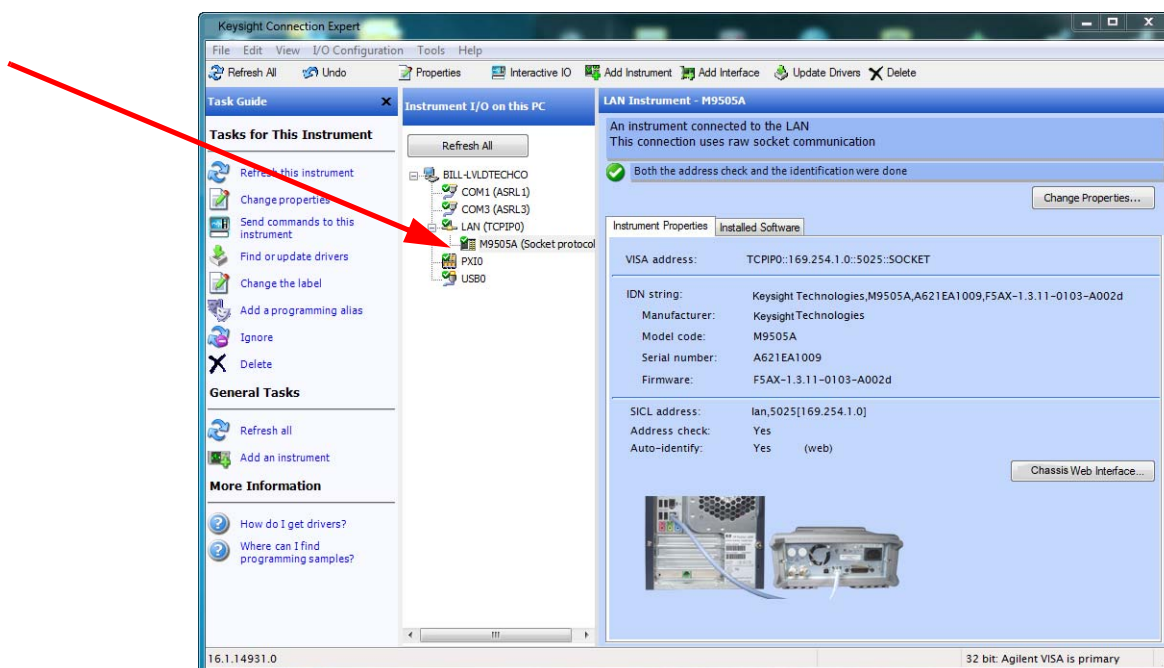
Keysight Connection Expert

File Edit View I/O Configuration Tools Help

Refresh All Undo Properties Interactive IO Add Instrument Add Interface Update Drivers Delete

Task Guide

Tasks for This Instrument

Refresh this instrument
Change properties
Send commands to this instrument
Find or update drivers
Change the label
Add a programming alias
Ignore
Delete

General Tasks

Refresh all
Add an instrument

More Information

How do I get drivers?
Where can I find programming samples?

Instrument I/O on this PC

Refresh All

BILL-LVLDTECHCO
COM1 (ASRL1)
COM3 (ASRL3)
LAN (TCPIP0)
M9505A (Socket protocol
PXI0
USB0

LAN Instrument - M9505A

An instrument connected to the LAN
This connection uses raw socket communication

Both the address check and the identification were done

Change Properties...

Instrument Properties | Installed Software

VISA address: TCPIP0::169.254.1.0::5025::SOCKET

IDN string: Keysight Technologies,M9505A,A621EA1009,F5AX-1.3.11-0103-A002d
Manufacturer: Keysight Technologies
Model code: M9505A
Serial number: A621EA1009
Firmware: F5AX-1.3.11-0103-A002d

SICL address: lan,5025[169.254.1.0]
Address check: Yes
Auto-identify: Yes (web)

Chassis Web Interface...

16.1.14931.0

32 bit: Agilent VISA is primary